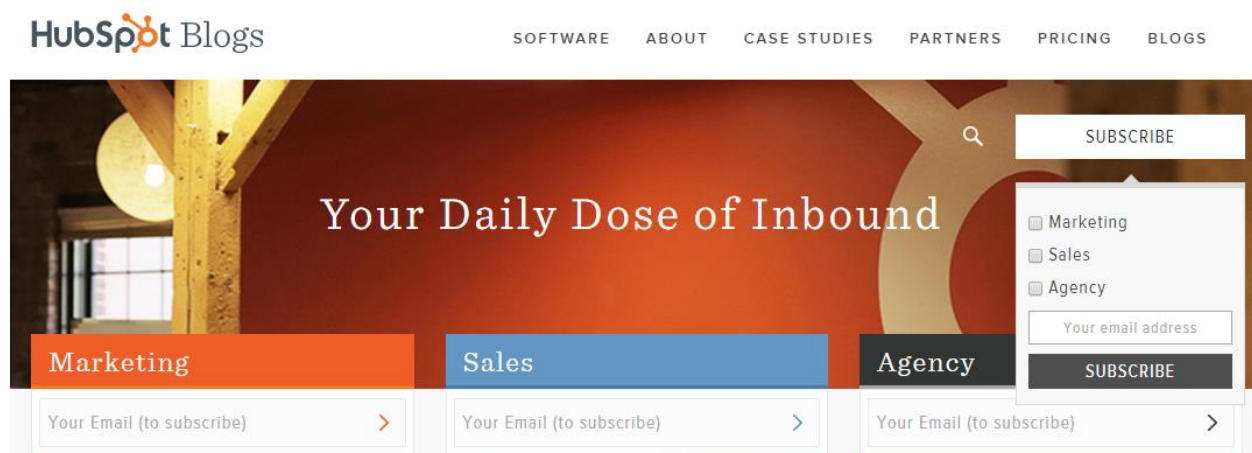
HubSpot Blogs

SOFTWARE ABOUT CASE STUDIES PARTNERS PRICING BLOGS

SUBSCRIBE

Marketing
Sales
Agency
Your email address
SUBSCRIBE

Your Daily Dose of Inbound

Marketing
Your Email (to subscribe)

Sales
Your Email (to subscribe)

Agency
Your Email (to subscribe)